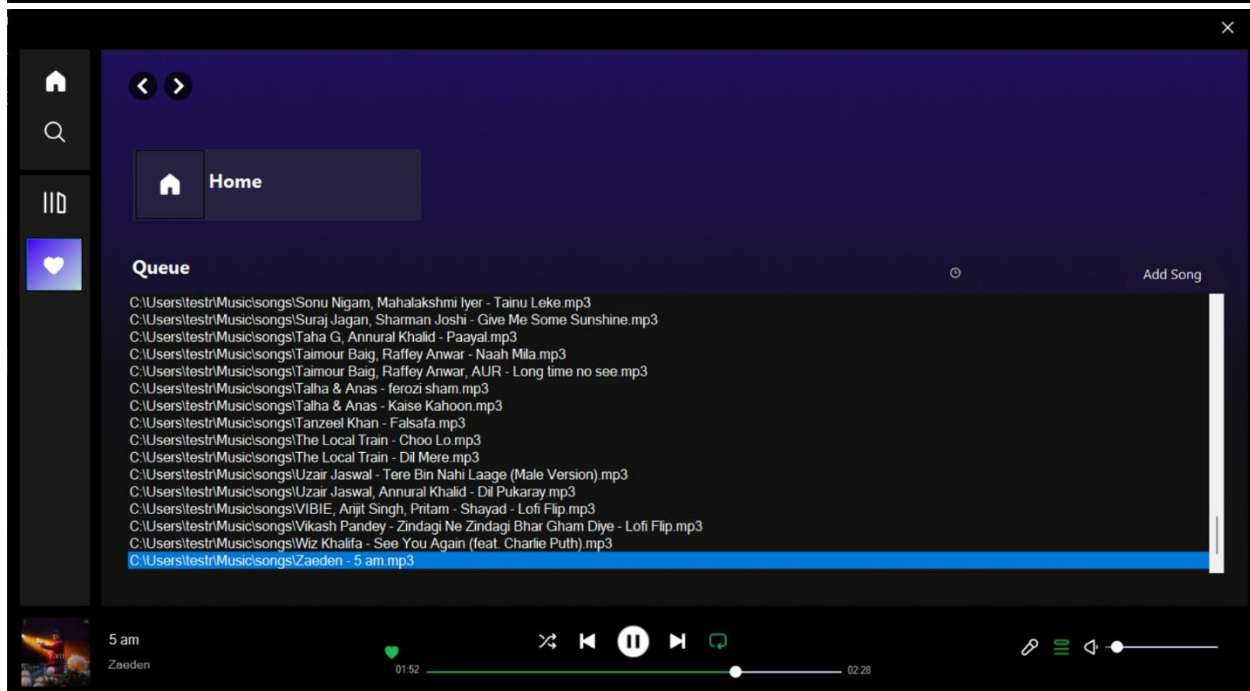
Home

Queue

Add Song

C:\Users\testr\Music\songs\Sonu Nigam, Mahalakshmi Iyer - Tainu Leke.mp3
C:\Users\testr\Music\songs\Suraj Jagan, Sharman Joshi - Give Me Some Sunshine.mp3
C:\Users\testr\Music\songs\Taha G, Annural Khalid - Paayal.mp3
C:\Users\testr\Music\songs\Taimour Baig, Raffey Anwar - Naah Mila.mp3
C:\Users\testr\Music\songs\Taimour Baig, Raffey Anwar, AUR - Long time no see.mp3
C:\Users\testr\Music\songs\Talha & Anas - ferozi sham.mp3
C:\Users\testr\Music\songs\Talha & Anas - Kaise Kahoon.mp3
C:\Users\testr\Music\songs\Tanzeel Khan - Falsafa.mp3
C:\Users\testr\Music\songs\The Local Train - Choo Lo.mp3
C:\Users\testr\Music\songs\The Local Train - Dil Mere.mp3
C:\Users\testr\Music\songs\Uzair Jaswal - Tere Bin Nahi Laage (Male Version).mp3
C:\Users\testr\Music\songs\Uzair Jaswal, Annural Khalid - Dil Pukaray.mp3
C:\Users\testr\Music\songs\VIBIE, Arijit Singh, Pritam - Shayad - Lofi Flip.mp3
C:\Users\testr\Music\songs\Vikash Pandey - Zindagi Ne Zindagi Bhar Gham Diye - Lofi Flip.mp3
C:\Users\testr\Music\songs\Wiz Khalifa - See You Again (feat. Charlie Puth).mp3
C:\Users\testr\Music\songs\Zaeden - 5 am.mp3

5 am
Zaeden

01:52
02:28